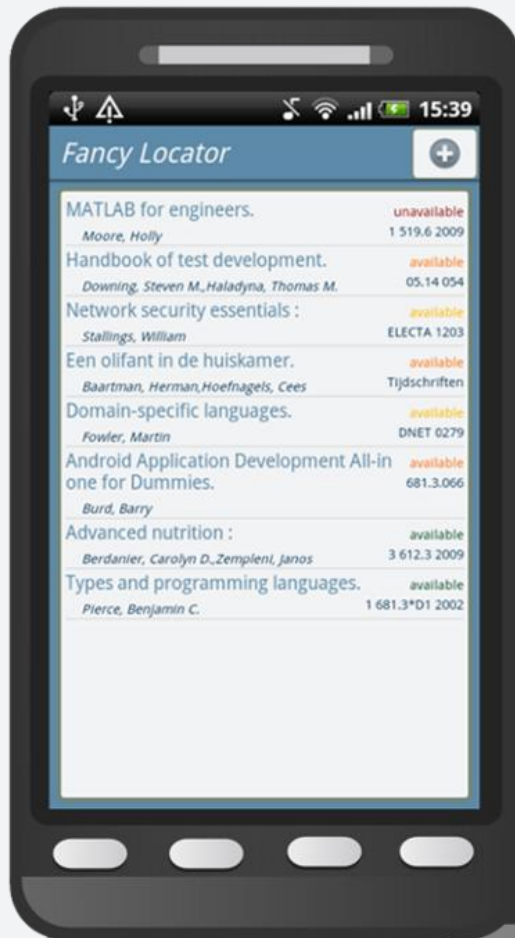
15:39

Fancy Locator

MATLAB for engineers. unavailable
Moore, Holly 1 519.6 2009

Handbook of test development. available
Downing, Steven M.,Haladyna, Thomas M. 05.14 054

Network security essentials : available
Stallings, William ELECTA 1203

Een olifant in de huiskamer. available
Baartman, Herman,Hoefnagels, Cees Tijdschriften

Domain-specific languages. available
Fowler, Martin DNET 0279

Android Application Development All-in one for Dummies. available
681.3.066
Burd, Barry

Advanced nutrition : available
Berdanier, Carolyn D.,Zempleni, Janos 3 612.3 2009

Types and programming languages. available
Pierce, Benjamin C. 1 681.3*D1 2002